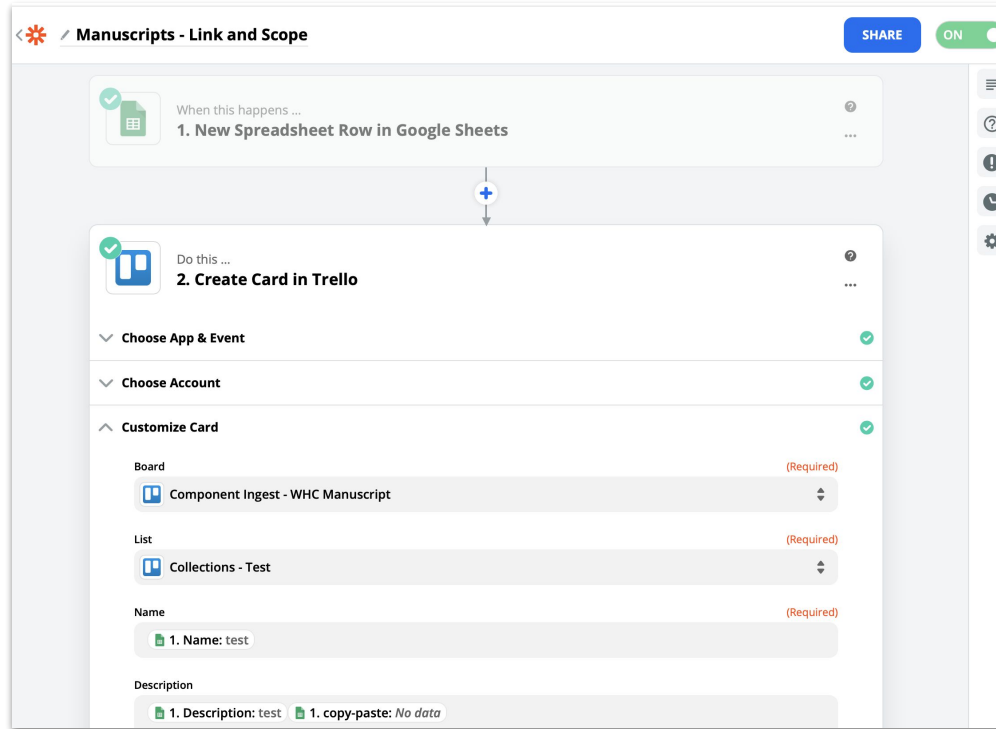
Manuscripts - Link and Scope

SHARE

ON

When this happens ...

1. New Spreadsheet Row in Google Sheets

Do this ...

2. Create Card in Trello

Choose App & Event

Choose Account

Customize Card

Board

(Required)

Component Ingest - WHC Manuscript

List

(Required)

Collections - Test

Name

(Required)

1. Name: test

Description

1. Description: test 1. copy-paste: No data